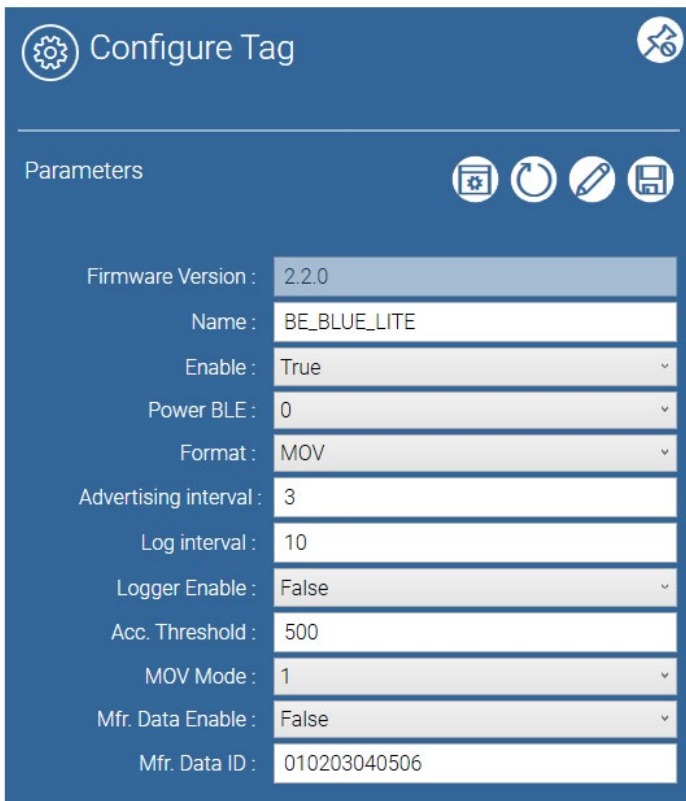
Configure Tag

Parameters

Firmware Version : 2.2.0
Name : BE_BLUE_LITE
Enable : True
Power BLE : 0
Format : MOV
Advertising interval : 3
Log interval : 10
Logger Enable : False
Acc. Threshold : 500
MOV Mode : 1
Mfr. Data Enable : False
Mfr. Data ID : 010203040506